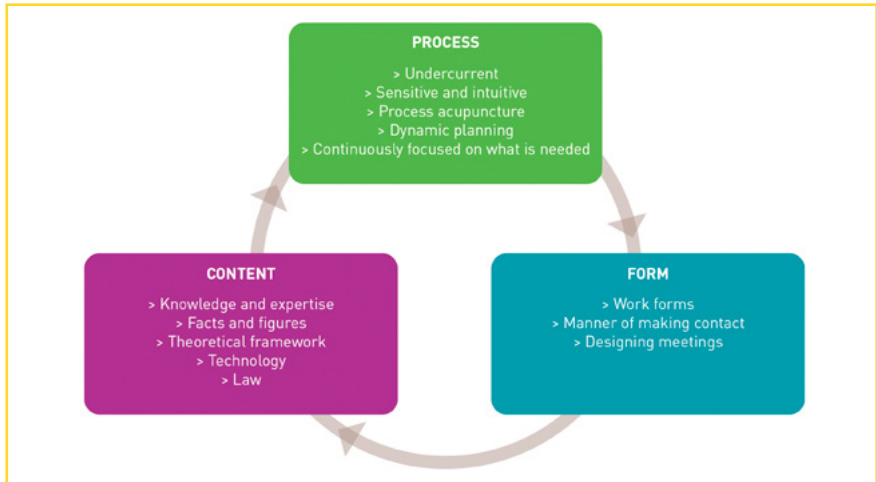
PROCESS

> Undercurrent
> Sensitive and intuitive
> Process acupuncture
> Dynamic planning
> Continuously focused on what is needed

CONTENT

> Knowledge and expertise
> Facts and figures
> Theoretical framework
> Technology
> Law

FORM

> Work forms
> Manner of making contact
> Designing meetings